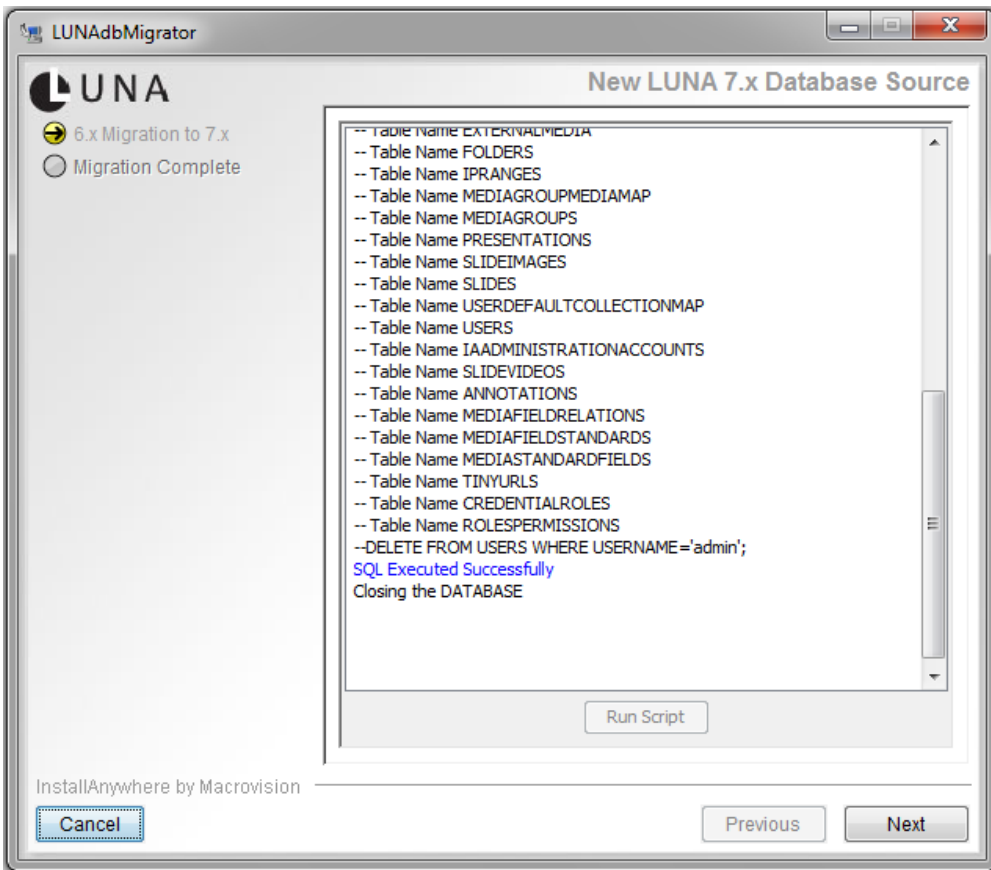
LUNAdbMigrator

LUNA

New LUNA 7.x Database Source

6.x Migration to 7.x
Migration Complete

-- Table Name EXTERNALMEDIA
-- Table Name FOLDERS
-- Table Name IPRANGES
-- Table Name MEDIAGROUPMEDIAMAP
-- Table Name MEDIAGROUPS
-- Table Name PRESENTATIONS
-- Table Name SLIDEIMAGES
-- Table Name SLIDES
-- Table Name USERDEFAULTCOLLECTIONMAP
-- Table Name USERS
-- Table Name IAADMINISTRATIONACCOUNTS
-- Table Name SLIDEVIDEOS
-- Table Name ANNOTATIONS
-- Table Name MEDIAFIELDRELATIONS
-- Table Name MEDIAFIELDSTANDARDS
-- Table Name MEDIASTANDARDFIELDS
-- Table Name TINYURLS
-- Table Name CREDENTIALROLES
-- Table Name ROLESPERMISSIONS
--DELETE FROM USERS WHERE USERNAME='admin';
SQL Executed Successfully
Closing the DATABASE

Run Script

InstallAnywhere by Macrovision

Cancel

Previous

Next